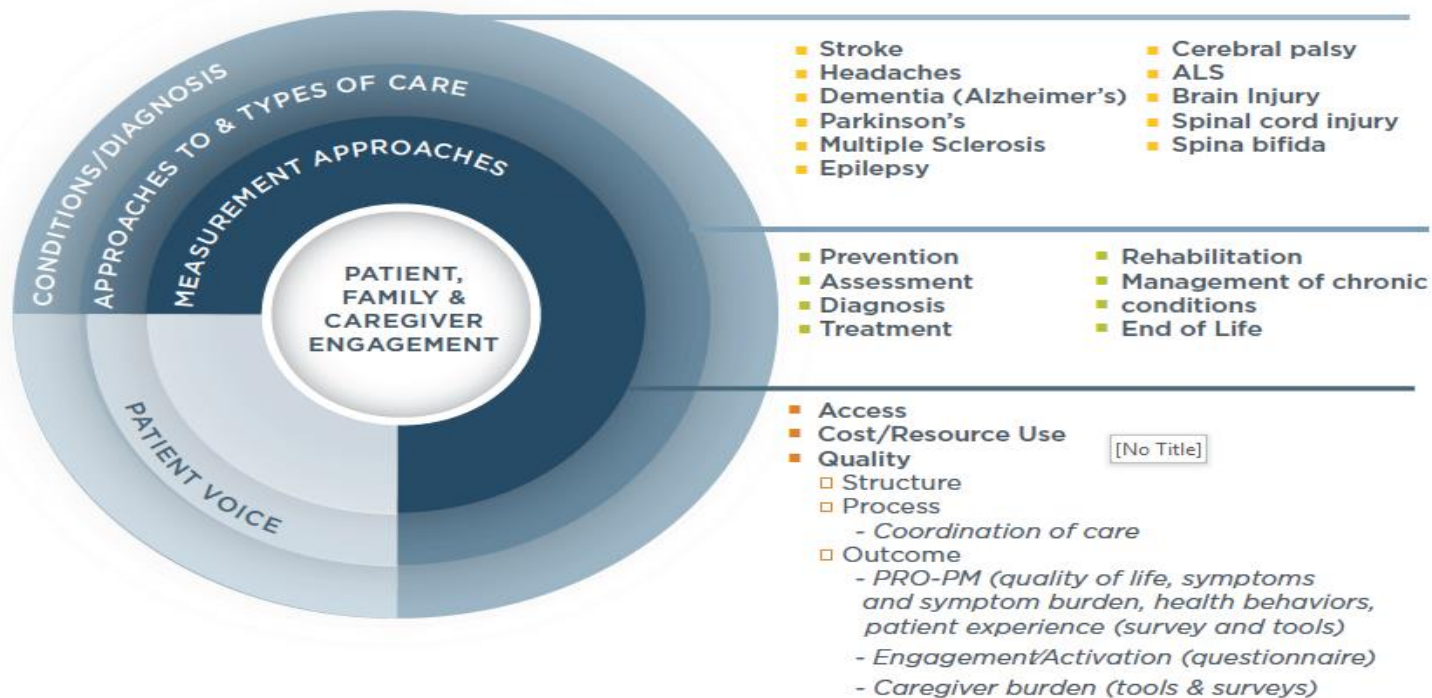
CONDITIONS/DIAGNOSIS

APPROACHES TO & TYPES OF CARE

MEASUREMENT APPROACHES

PATIENT, FAMILY & CAREGIVER ENGAGEMENT

PATIENT VOICE

- Stroke
- Headaches
- Dementia (Alzheimer's)
- Parkinson's
- Multiple Sclerosis
- Epilepsy

- Cerebral palsy
- ALS
- Brain Injury
- Spinal cord injury
- Spina bifida

- Prevention
- Assessment
- Diagnosis
- Treatment

- Rehabilitation
- Management of chronic
- conditions
- End of Life

- Access
- Cost/Resource Use
- Quality
  - Structure
  - Process
    - Coordination of care
  - Outcome
    - PRO-PM (quality of life, symptoms and symptom burden, health behaviors, patient experience (survey and tools)
    - Engagement/Activation (questionnaire)
    - Caregiver burden (tools & surveys)

[No Title]